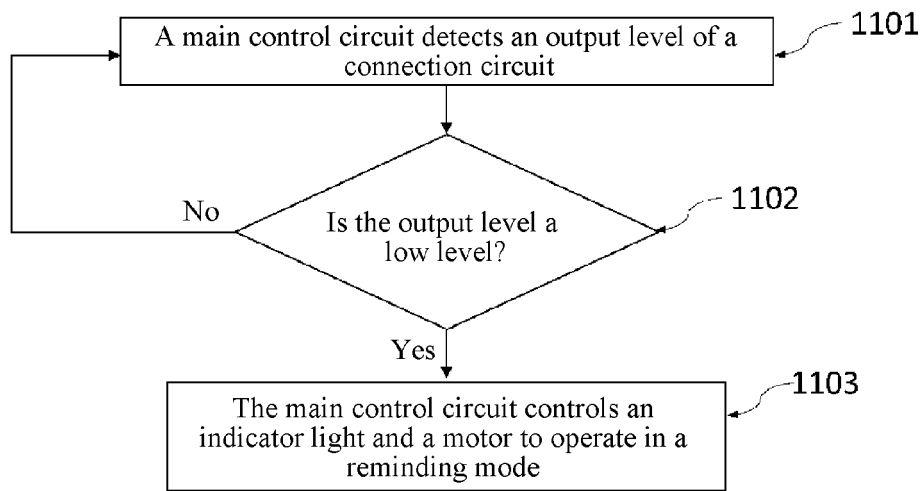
A main control circuit detects an output level of a connection circuit

1101

No

Is the output level a low level?

1102

Yes

The main control circuit controls an indicator light and a motor to operate in a reminding mode

1103